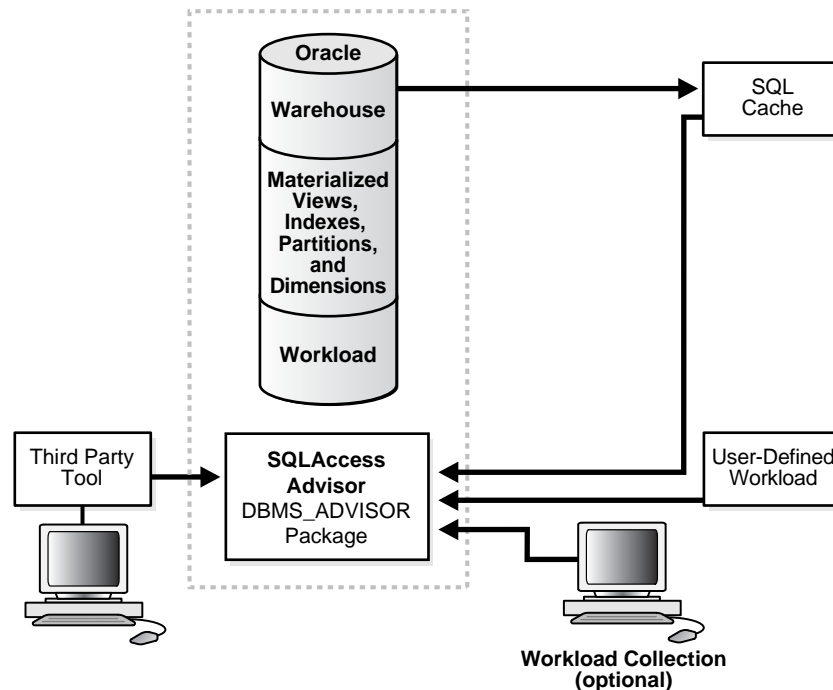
Oracle

Warehouse

Materialized Views, Indexes, Partitions, and Dimensions

Workload

SQL Cache

Third Party Tool

SQLAccess Advisor
DBMS_ADVISOR Package

User-Defined Workload

Workload Collection (optional)